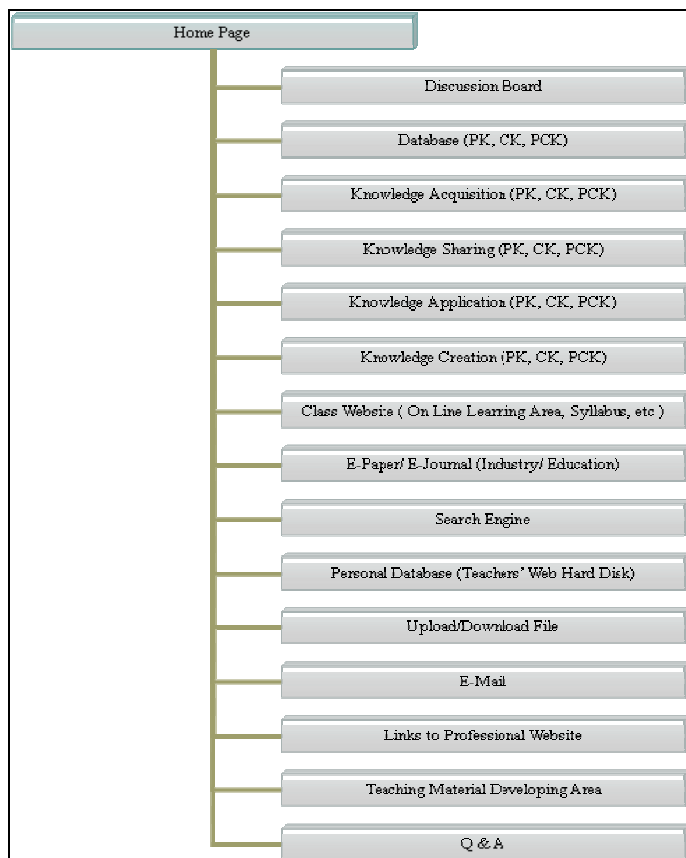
Home Page

Discussion Board

Database (PK, CK, PCK)

Knowledge Acquisition (PK, CK, PCK)

Knowledge Sharing (PK, CK, PCK)

Knowledge Application (PK, CK, PCK)

Knowledge Creation (PK, CK, PCK)

Class Website ( On Line Learring Area, Syllabus, etc )

E-Paper/ E-Journal (Industry/ Education)

Search Engine

Personal Database (Teachers' Web Hard Disk)

Upload/Download File

E-Mail

Links to Professional Websites

Teaching Material Developing Area

Q & A